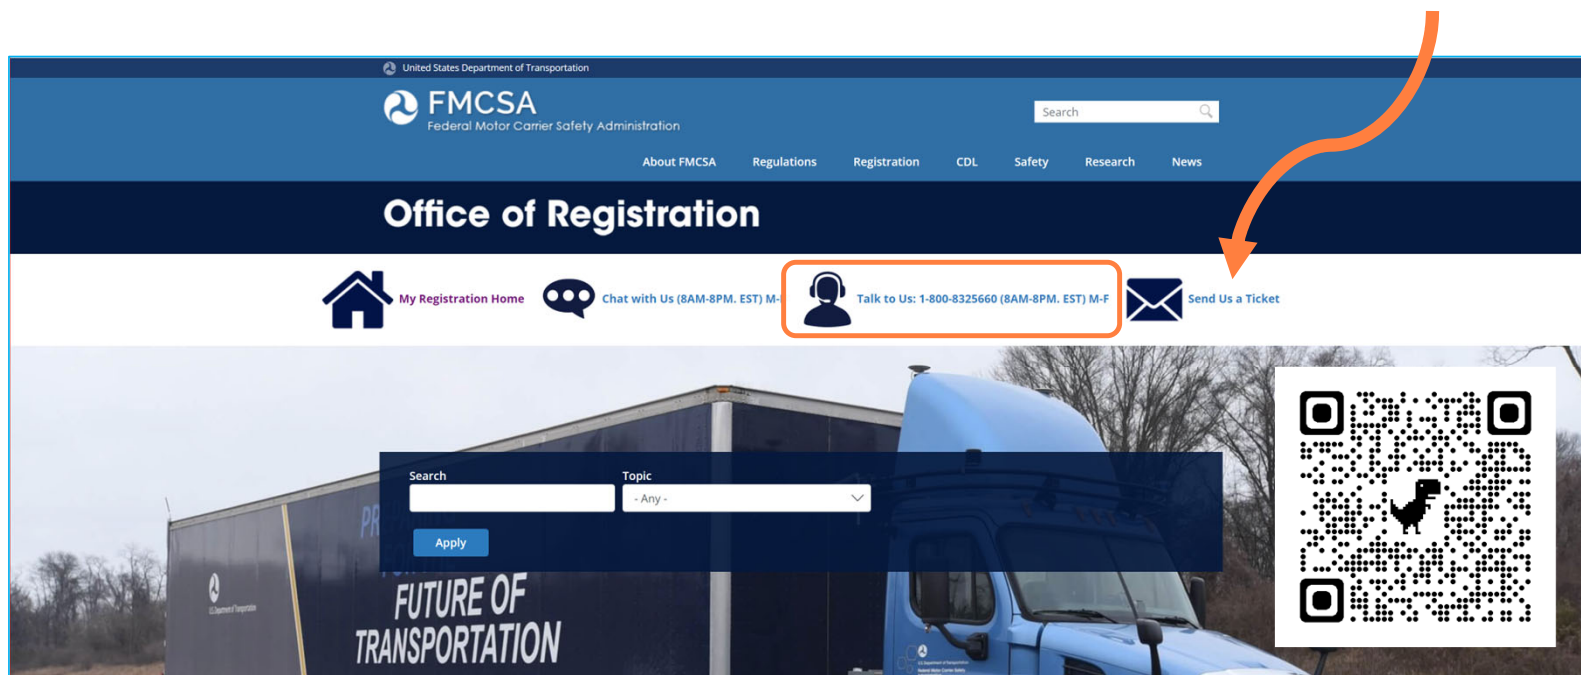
United States Department of Transportation

FMCSA
Federal Motor Carrier Safety Administration

Search

About FMCSA Regulations Registration CDL Safety Research News

Office of Registration

My Registration Home
Chat with Us (8AM-8PM. EST) M-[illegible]
Talk to Us: 1-800-8325660 (8AM-8PM. EST) M-F
Send Us a Ticket

Search
Topic
- Any -
Apply

PR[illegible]
FUTURE OF
TRANSPORTATION